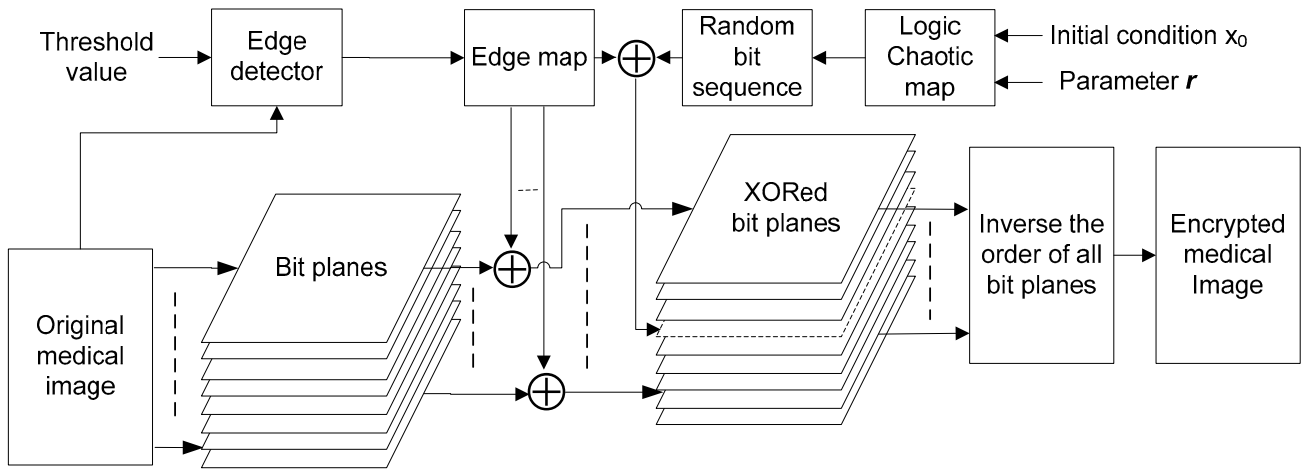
Threshold value

Edge detector

Edge map

Random bit sequence

Logic Chaotic map

Initial condition $x_0$

Parameter $\boldsymbol{r}$

XORed bit planes

Inverse the order of all bit planes

Encrypted medical Image

Bit planes

Original medical image